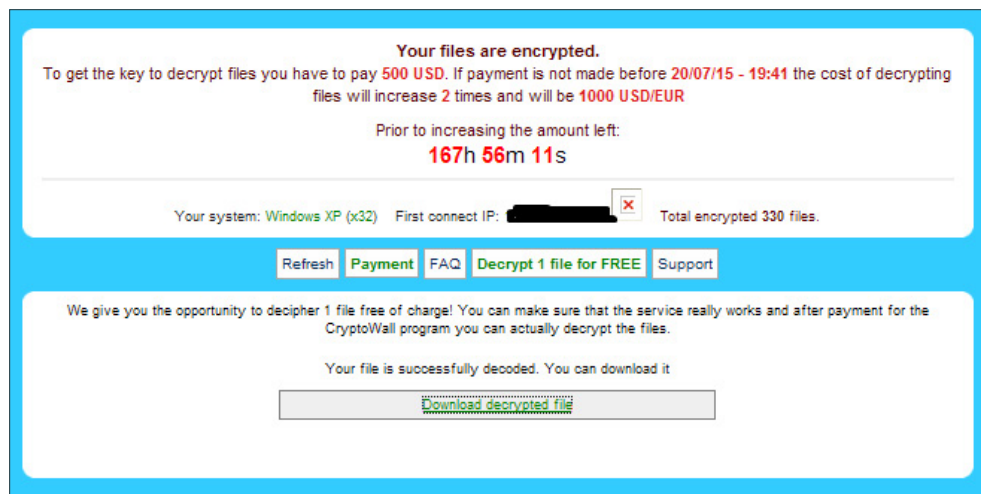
Your files are encrypted.

To get the key to decrypt files you have to pay 500 USD. If payment is not made before 20/07/15 - 19:41 the cost of decrypting files will increase 2 times and will be 1000 USD/EUR

Prior to increasing the amount left:

167h 56m 11s

Your system: Windows XP (x32) First connect IP: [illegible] Total encrypted 330 files.

Refresh Payment FAQ Decrypt 1 file for FREE Support

We give you the opportunity to decipher 1 file free of charge! You can make sure that the service really works and after payment for the CryptoWall program you can actually decrypt the files.

Your file is successfully decoded. You can download it

Download decrypted file